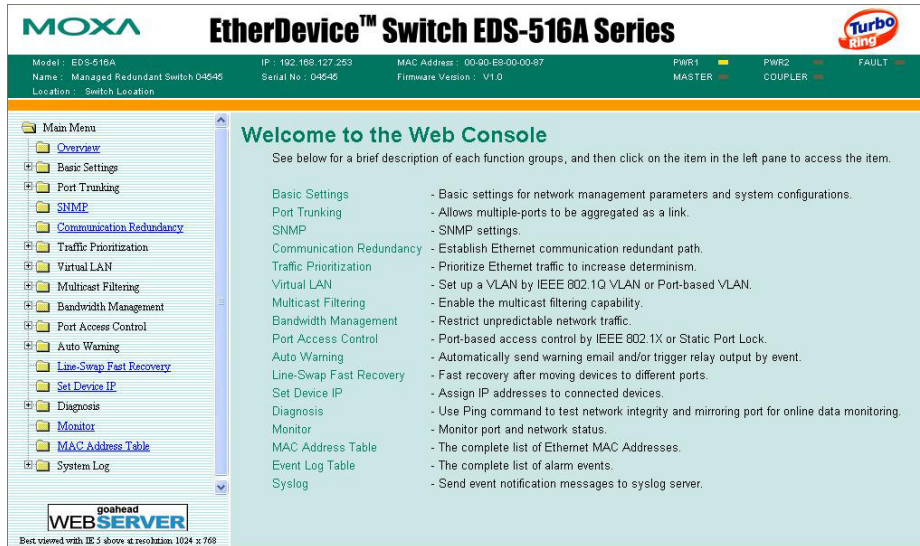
MOXA

EtherDevice™ Switch EDS-516A Series

Turbo Ring

Model : EDS-516A
Name : Managed Redundant Switch 04545
Location : Switch Location

IP : 192.168.127.253
Serial No : 04545

MAC Address : 00-90-E8-00-00-87
Firmware Version : V1.0

PWR1
MASTER

PWR2
COUPLER

FAULT

Main Menu
Overview
Basic Settings
Port Trunking
SNMP
Communication Redundancy
Traffic Prioritization
Virtual LAN
Multicast Filtering
Bandwidth Management
Port Access Control
Auto Warning
Line-Swap Fast Recovery
Set Device IP
Diagnosis
Monitor
MAC Address Table
System Log

goahead
WEBSERVER

Best viewed with IE 5 above at resolution 1024 x 768

Welcome to the Web Console

See below for a brief description of each function groups, and then click on the item in the left pane to access the item.

| | |
|---|---|
| Basic Settings | - Basic settings for network management parameters and system configurations. |
| Port Trunking | - Allows multiple-ports to be aggregated as a link. |
| SNMP | - SNMP settings. |
| Communication Redundancy | - Establish Ethernet communication redundant path. |
| Traffic Prioritization | - Prioritize Ethernet traffic to increase determinism. |
| Virtual LAN | - Set up a VLAN by IEEE 802.1Q VLAN or Port-based VLAN. |
| Multicast Filtering | - Enable the multicast filtering capability. |
| Bandwidth Management | - Restrict unpredictable network traffic. |
| Port Access Control | - Port-based access control by IEEE 802.1X or Static Port Lock. |
| Auto Warning | - Automatically send warning email and/or trigger relay output by event. |
| Line-Swap Fast Recovery | - Fast recovery after moving devices to different ports. |
| Set Device IP | - Assign IP addresses to connected devices. |
| Diagnosis | - Use Ping command to test network integrity and mirroring port for online data monitoring. |
| Monitor | - Monitor port and network status. |
| MAC Address Table | - The complete list of Ethernet MAC Addresses. |
| Event Log Table | - The complete list of alarm events. |
| Syslog | - Send event notification messages to syslog server. |